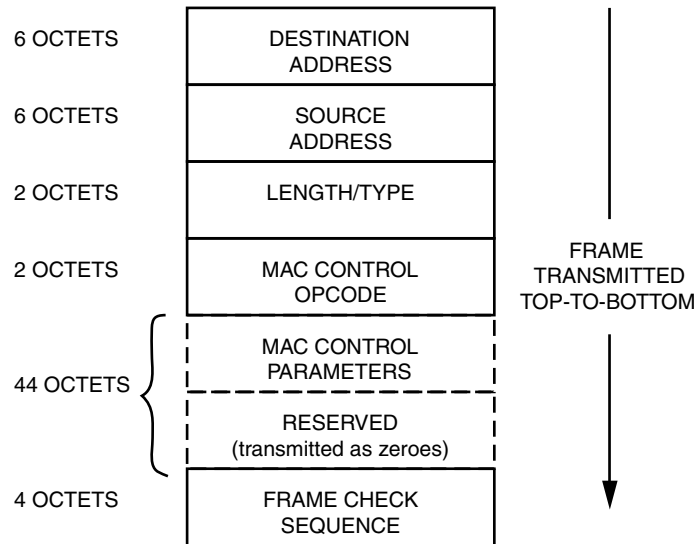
6 OCTETS
DESTINATION ADDRESS

6 OCTETS
SOURCE ADDRESS

2 OCTETS
LENGTH/TYPE

2 OCTETS
MAC CONTROL OPCODE

44 OCTETS
MAC CONTROL PARAMETERS

RESERVED (transmitted as zeroes)

4 OCTETS
FRAME CHECK SEQUENCE

FRAME TRANSMITTED TOP-TO-BOTTOM